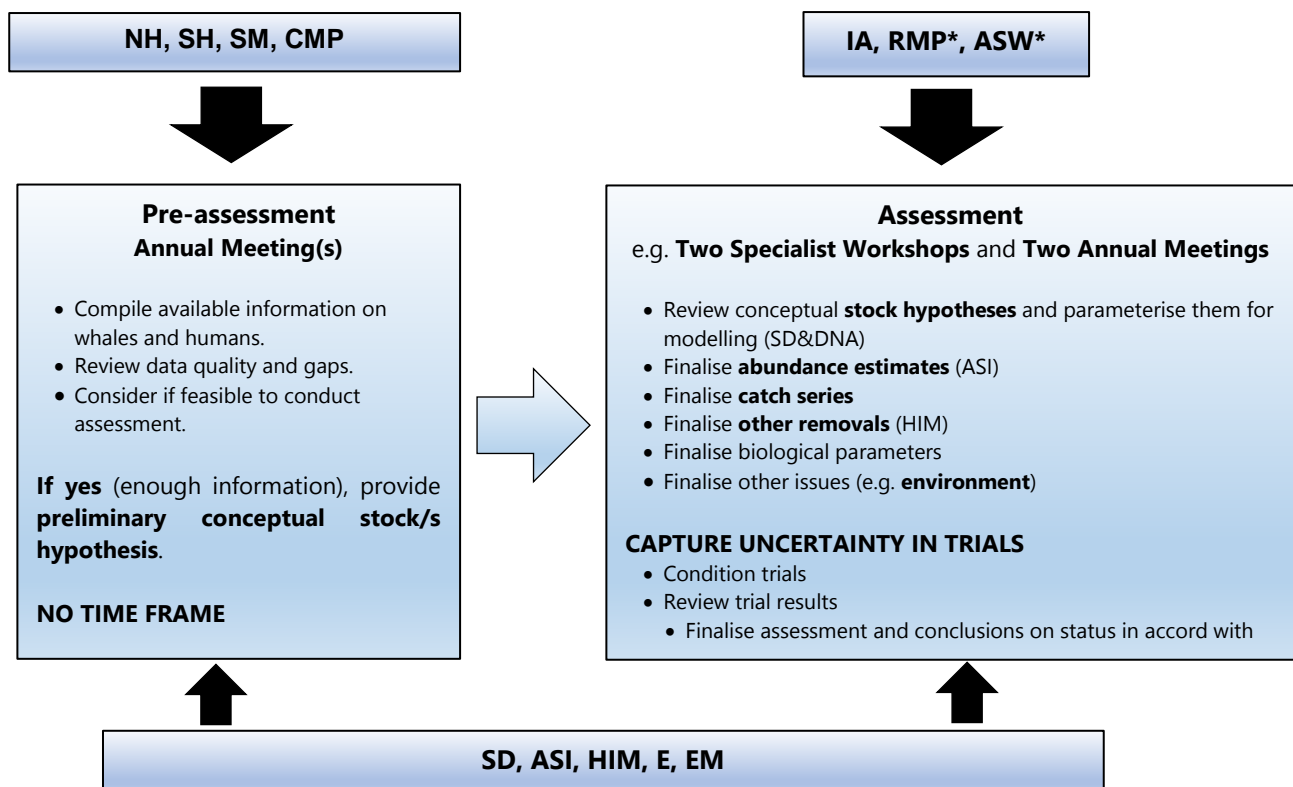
NH, SH, SM, CMP

IA, RMP*, ASW*

Pre-assessment
Annual Meeting(s)

- Compile available information on whales and humans.
- Review data quality and gaps.
- Consider if feasible to conduct assessment.

If yes (enough information), provide preliminary conceptual stock/s hypothesis.

NO TIME FRAME

Assessment
e.g. Two Specialist Workshops and Two Annual Meetings

- Review conceptual stock hypotheses and parameterise them for modelling (SD&DNA)
- Finalise abundance estimates (ASI)
- Finalise catch series
- Finalise other removals (HIM)
- Finalise biological parameters
- Finalise other issues (e.g. environment)

CAPTURE UNCERTAINTY IN TRIALS
- Condition trials
- Review trial results
- Finalise assessment and conclusions on status in accord with

SD, ASI, HIM, E, EM